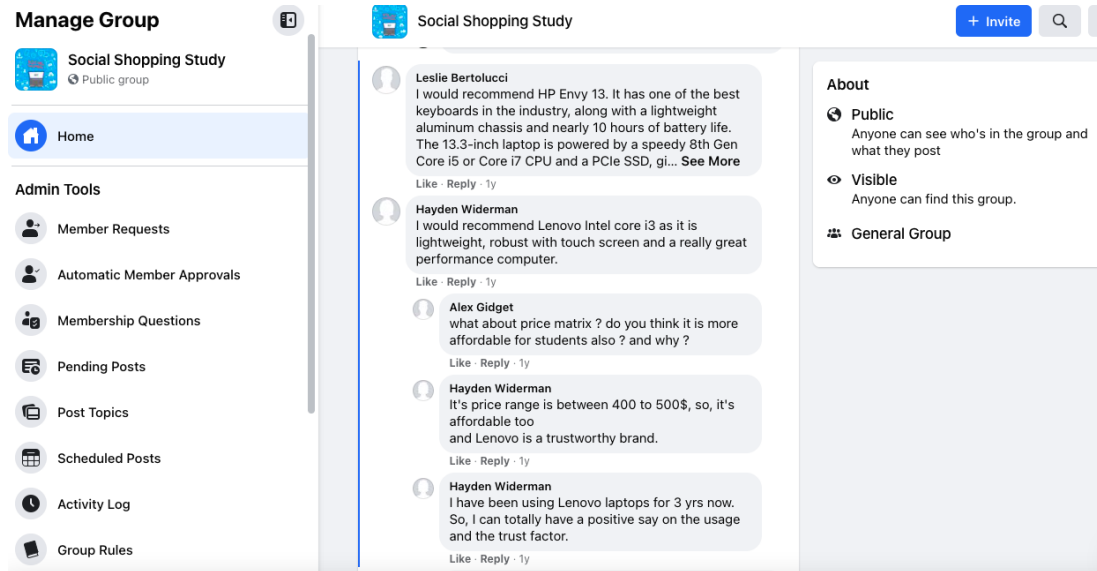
Manage Group

Social Shopping Study
Public group

Home

Admin Tools

Member Requests

Automatic Member Approvals

Membership Questions

Pending Posts

Post Topics

Scheduled Posts

Activity Log

Group Rules

Social Shopping Study

+ Invite

Leslie Bertolucci
I would recommend HP Envy 13. It has one of the best keyboards in the industry, along with a lightweight aluminum chassis and nearly 10 hours of battery life. The 13.3-inch laptop is powered by a speedy 8th Gen Core i5 or Core i7 CPU and a PCIe SSD, gi... See More
Like · Reply · 1y

Hayden Widerman
I would recommend Lenovo Intel core i3 as it is lightweight, robust with touch screen and a really great performance computer.
Like · Reply · 1y

Alex Gidget
what about price matrix ? do you think it is more affordable for students also ? and why ?
Like · Reply · 1y

Hayden Widerman
It's price range is between 400 to 500$, so, it's affordable too
and Lenovo is a trustworthy brand.
Like · Reply · 1y

Hayden Widerman
I have been using Lenovo laptops for 3 yrs now. So, I can totally have a positive say on the usage and the trust factor.
Like · Reply · 1y

About

Public
Anyone can see who's in the group and what they post

Visible
Anyone can find this group.

General Group